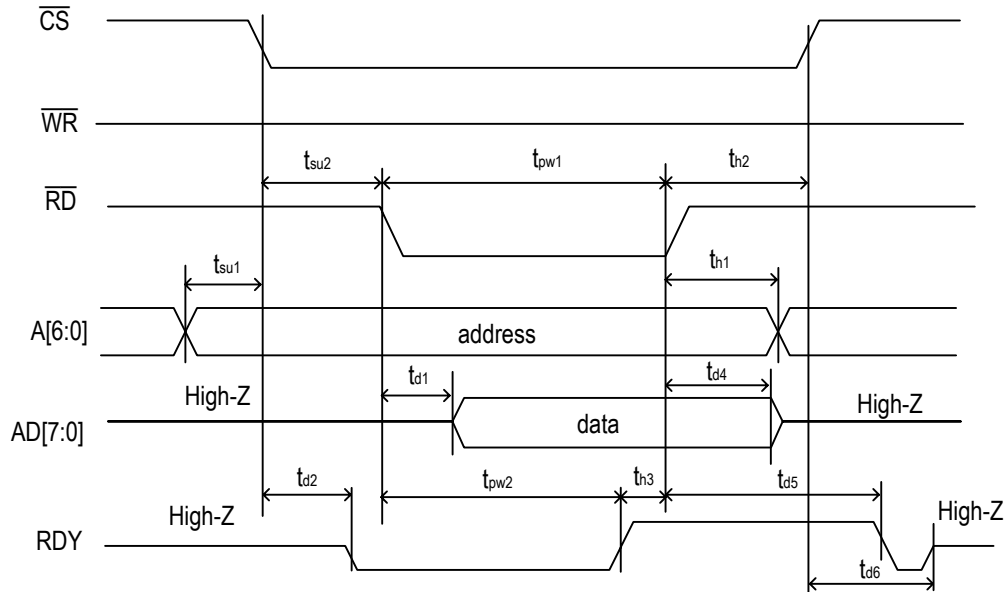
$\overline{CS}$

$\overline{WR}$

$t_{su2}$ $t_{pw1}$ $t_{h2}$

$\overline{RD}$

$t_{su1}$ $t_{h1}$

A[6:0] address

$t_{d1}$ $t_{d4}$

High-Z

AD[7:0] data High-Z

$t_{d2}$ $t_{pw2}$ $t_{h3}$ $t_{d5}$

High-Z High-Z

RDY

$t_{d6}$